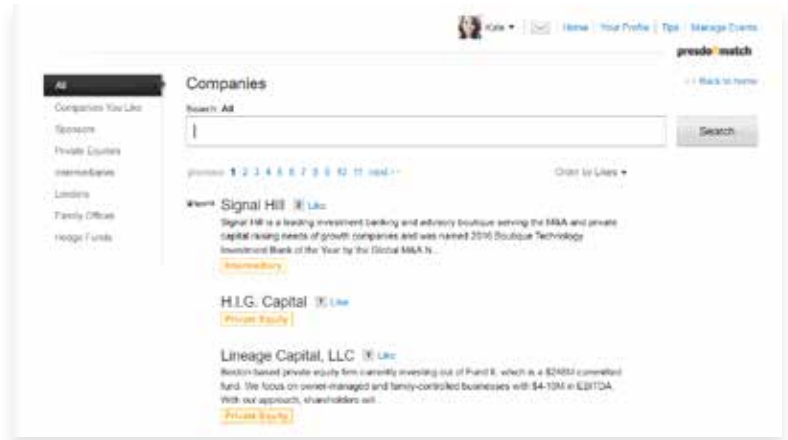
Kate ▾ | Home | Your Profile | Tips | Manage Events

presdo match

All

Companies You Like

Sponsors

Private Equities

Intermediaries

Lenders

Family Offices

Hedge Funds

Companies

<< Back to home

Search: All

Search

previous 1 2 3 4 5 6 7 8 9 10 11 next >

Order by Likes ▾

Signal Hill Like

Signal Hill is a leading investment banking and advisory boutique serving the M&A and private capital raising needs of growth companies and was named 2016 Boutique Technology Investment Bank of the Year by the Global M&A N...

Intermediary

H.I.G. Capital Like

Private Equity

Lineage Capital, LLC Like

Boston-based private equity firm currently investing out of Fund II, which is a $248M committed fund. We focus on owner-managed and family-controlled businesses with $4-10M in EBITDA. With our approach, shareholders wil...

Private Equity